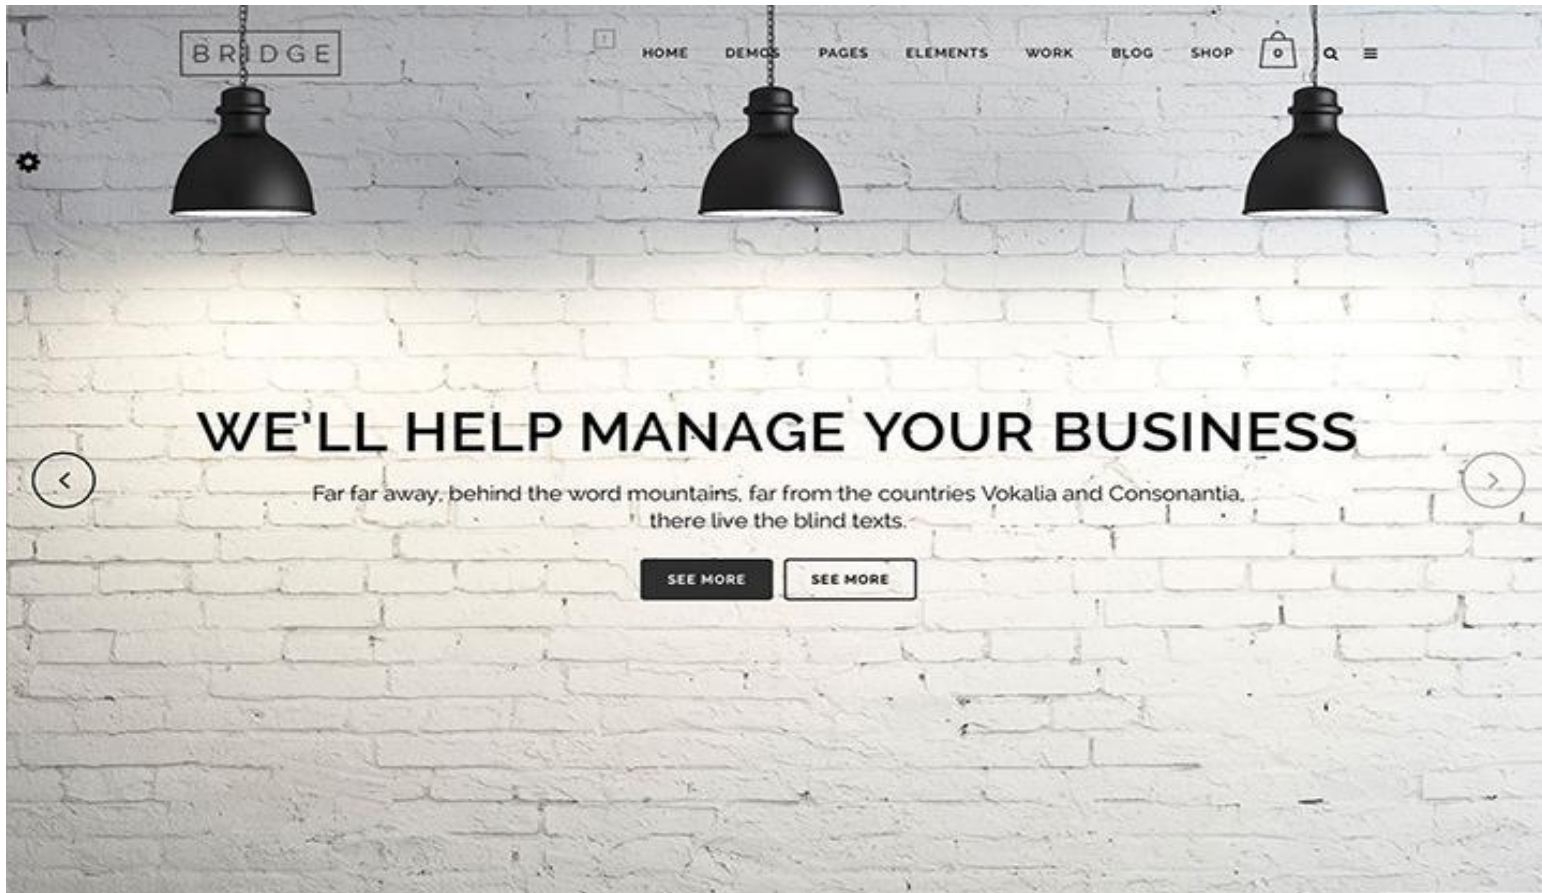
BRIDGE

HOME DEMOS PAGES ELEMENTS WORK BLOG SHOP 0

WE'LL HELP MANAGE YOUR BUSINESS

Far far away, behind the word mountains, far from the countries Vokalia and Consonantia, there live the blind texts.

SEE MORE SEE MORE